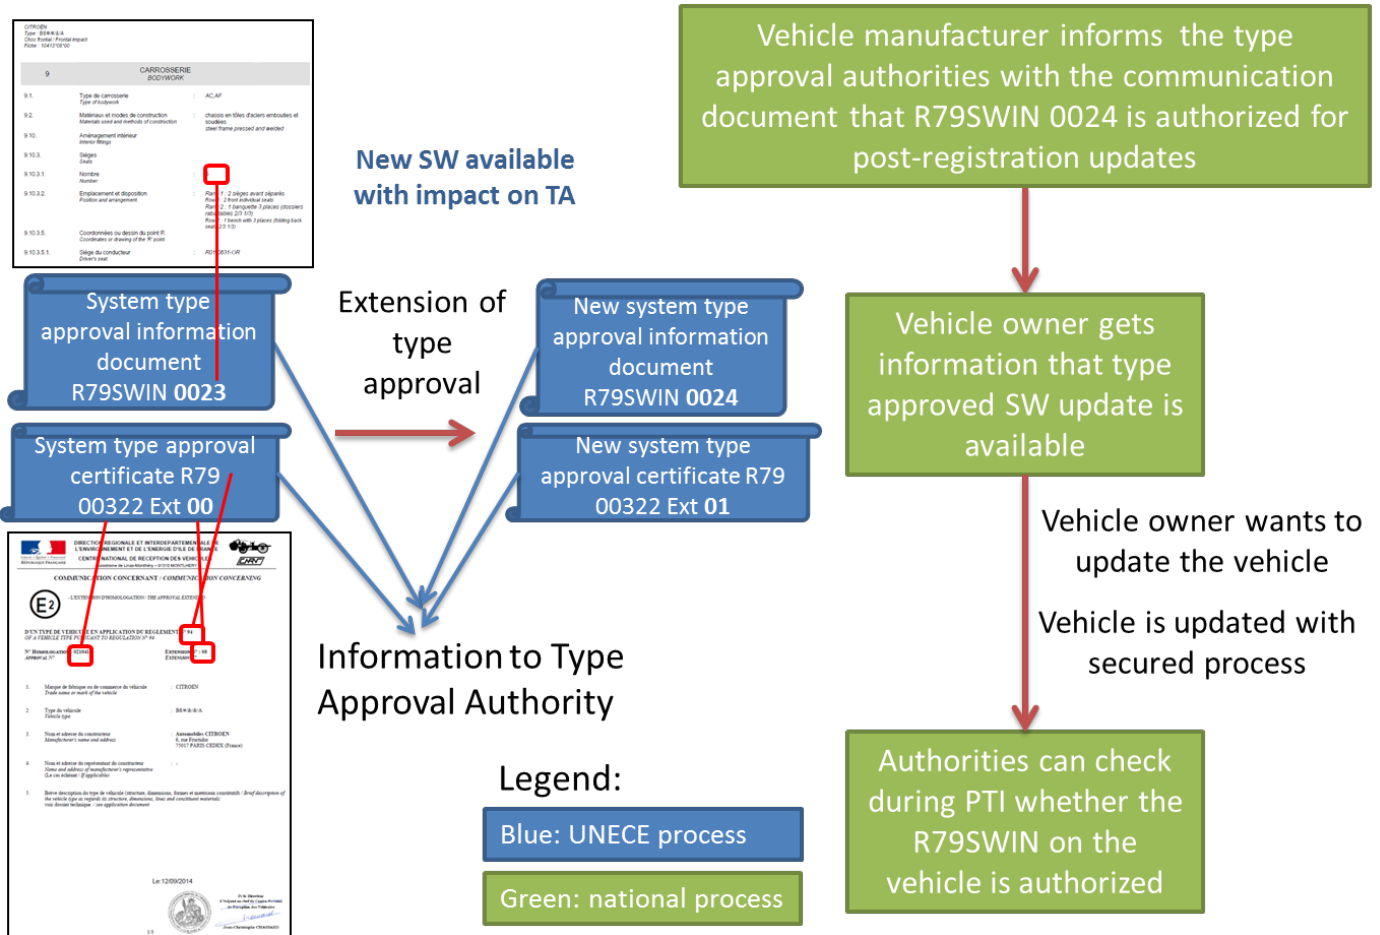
CITROEN
Type : B0###/A
Choc frontal / Frontal impact
Fiche : 10413*06*00

| 9 | CARROSSERIE BODYWORK | | |
|---|---|---|---|
| 9.1. | Type de carrosserie Type of bodywork | : | AC,AF |
| 9.2. | Matériaux et modes de construction Materials used and methods of construction | : | chassis en tôles d'aciers emboutie et soudées steel frame pressed and welded |
| 9.10. | Aménagement intérieur Interior fittings | | |
| 9.10.3. | Sièges Seats | | |
| 9.10.3.1. | Nombre Number | : | |
| 9.10.3.2. | Emplacement et disposition Position and arrangement | : | Rang 1 : 2 sièges avant séparés Row 1 : 2 front individual seats Rang 2 : 1 banquette 3 places (dossiers rabattables 2/3 1/3) Row 2 : 1 bench with 3 places (folding back seat 2/3 1/3) |
| 9.10.3.5. | Coordonnées ou dessin du point R Coordinates or drawing of the 'R' point | : | |
| 9.10.3.5.1. | Siège du conducteur Driver's seat | : | R05C83II-OR |

New SW available with impact on TA

Vehicle manufacturer informs the type approval authorities with the communication document that R79SWIN 0024 is authorized for post-registration updates

System type approval information document R79SWIN 0023

Extension of type approval

New system type approval information document R79SWIN 0024

Vehicle owner gets information that type approved SW update is available

System type approval certificate R79 00322 Ext 00

New system type approval certificate R79 00322 Ext 01

Vehicle owner wants to update the vehicle

Vehicle is updated with secured process

DIRECTION REGIONALE ET INTERDEPARTEMENTALE DE L'ENVIRONNEMENT ET DE L'ENERGIE D'ILE DE FRANCE
CENTRE NATIONAL DE RECEPTION DES VEHICULES
COMMUNICATION CONCERNANT / COMMUNICATION CONCERNING
L'EXTENSION D'HOMOLOGATION / THE APPROVAL EXTENSION
D'UN TYPE DE VEHICULE EN APPLICATION DU REGLEMENT N° 94
OF A VEHICLE TYPE PURSUANT TO REGULATION N° 94
N° Homologation : 022###
Approval N°
Extension N° : 08
Extension
1. Marque de fabrique ou de commerce du véhicule Trade name or mark of the vehicle : CITROEN
2. Type du véhicule Vehicle type : B0###/A
3. Nom et adresse du constructeur Manufacturer's name and address : Automobiles CITROEN 6, rue Fructidor 75017 PARIS CEDEX (France)
4. Nom et adresse du représentant du constructeur Name and address of manufacturer's representative (Le cas échéant / If applicable) : -
5. Brève description du type de véhicule (structure, dimensions, formes et matériaux constitutifs) / Brief description of the vehicle type as regards its structure, dimensions, lines and constituent materials: voir dossier technique / see application document
Le 12/09/2014
1/3

Information to Type Approval Authority

Legend:
Blue: UNECE process
Green: national process

Authorities can check during PTI whether the R79SWIN on the vehicle is authorized